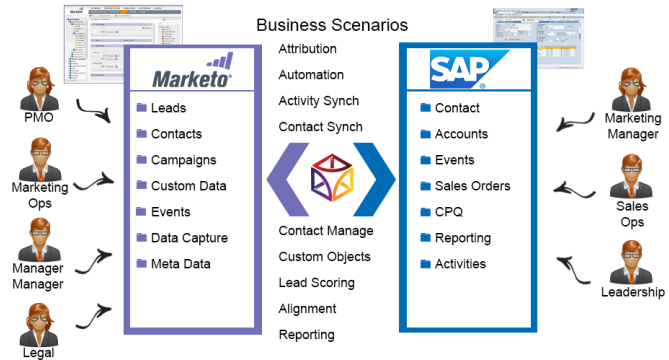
Business Scenarios

PMO

Marketing Ops

Manager Manager

Legal

Marketo

Leads
Contacts
Campaigns
Custom Data
Events
Data Capture
Meta Data

Attribution
Automation
Activity Synch
Contact Synch

Contact Manage
Custom Objects
Lead Scoring
Alignment
Reporting

SAP

Contact
Accounts
Events
Sales Orders
CPQ
Reporting
Activities

Marketing Manager

Sales Ops

Leadership